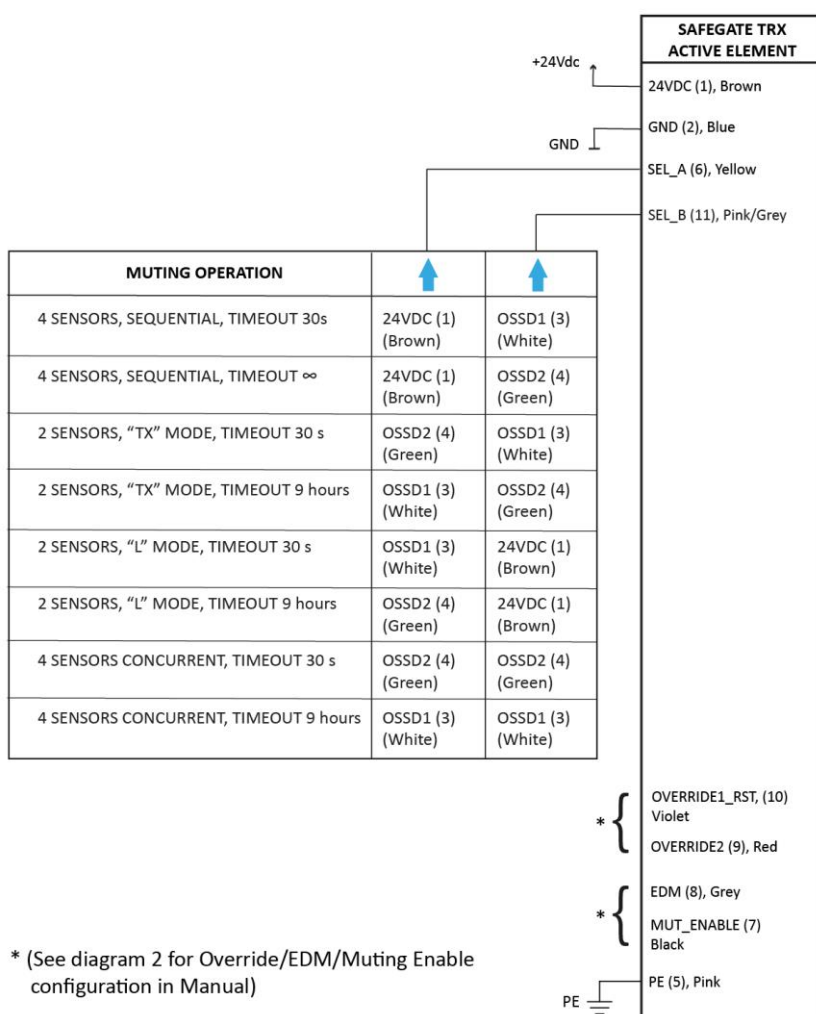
SAFEGATE TRX
ACTIVE ELEMENT

+24Vdc

24VDC (1), Brown

GND

GND (2), Blue

SEL_A (6), Yellow

SEL_B (11), Pink/Grey

| MUTING OPERATION | | |
|---|---|---|
| 4 SENSORS, SEQUENTIAL, TIMEOUT 30s | 24VDC (1) (Brown) | OSSD1 (3) (White) |
| 4 SENSORS, SEQUENTIAL, TIMEOUT ∞ | 24VDC (1) (Brown) | OSSD2 (4) (Green) |
| 2 SENSORS, "TX" MODE, TIMEOUT 30 s | OSSD2 (4) (Green) | OSSD1 (3) (White) |
| 2 SENSORS, "TX" MODE, TIMEOUT 9 hours | OSSD1 (3) (White) | OSSD2 (4) (Green) |
| 2 SENSORS, "L" MODE, TIMEOUT 30 s | OSSD1 (3) (White) | 24VDC (1) (Brown) |
| 2 SENSORS, "L" MODE, TIMEOUT 9 hours | OSSD2 (4) (Green) | 24VDC (1) (Brown) |
| 4 SENSORS CONCURRENT, TIMEOUT 30 s | OSSD2 (4) (Green) | OSSD2 (4) (Green) |
| 4 SENSORS CONCURRENT, TIMEOUT 9 hours | OSSD1 (3) (White) | OSSD1 (3) (White) |

*

OVERRIDE1_RST, (10) Violet

OVERRIDE2 (9), Red

*

EDM (8), Grey

MUT_ENABLE (7) Black

* (See diagram 2 for Override/EDM/Muting Enable configuration in Manual)

PE

PE (5), Pink